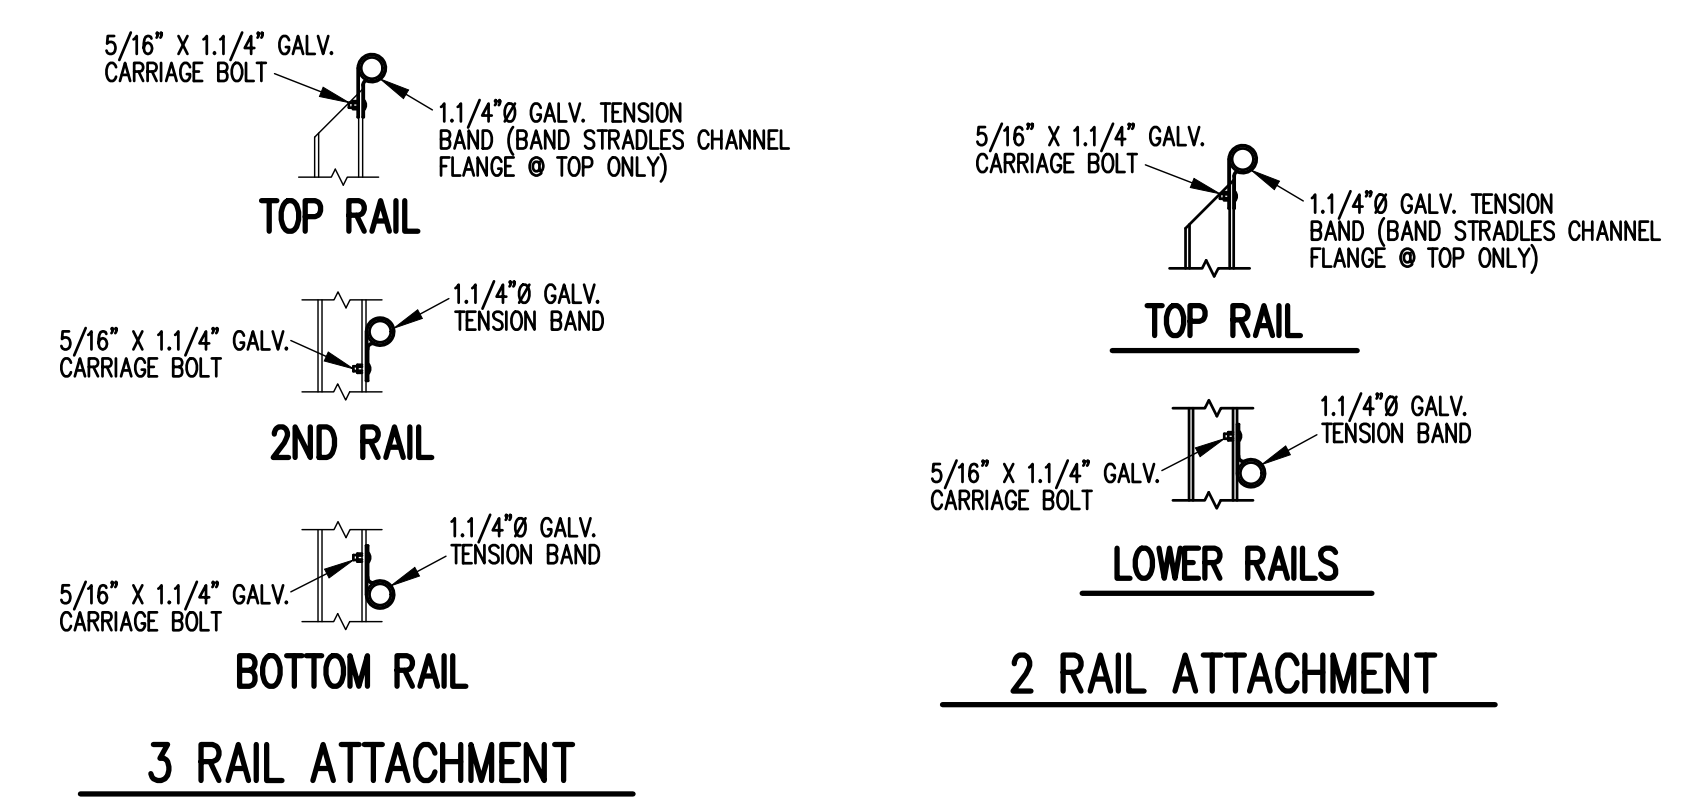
5/16" X 1.1/4" GALV. CARRIAGE BOLT

1.1/4"Ø GALV. TENSION BAND (BAND STRADLES CHANNEL FLANGE @ TOP ONLY)

TOP RAIL

1.1/4"Ø GALV. TENSION BAND

5/16" X 1.1/4" GALV. CARRIAGE BOLT

2ND RAIL

1.1/4"Ø GALV. TENSION BAND

5/16" X 1.1/4" GALV. CARRIAGE BOLT

BOTTOM RAIL

3 RAIL ATTACHMENT

5/16" X 1.1/4" GALV. CARRIAGE BOLT

1.1/4"Ø GALV. TENSION BAND (BAND STRADLES CHANNEL FLANGE @ TOP ONLY)

TOP RAIL

1.1/4"Ø GALV. TENSION BAND

5/16" X 1.1/4" GALV. CARRIAGE BOLT

LOWER RAILS

2 RAIL ATTACHMENT